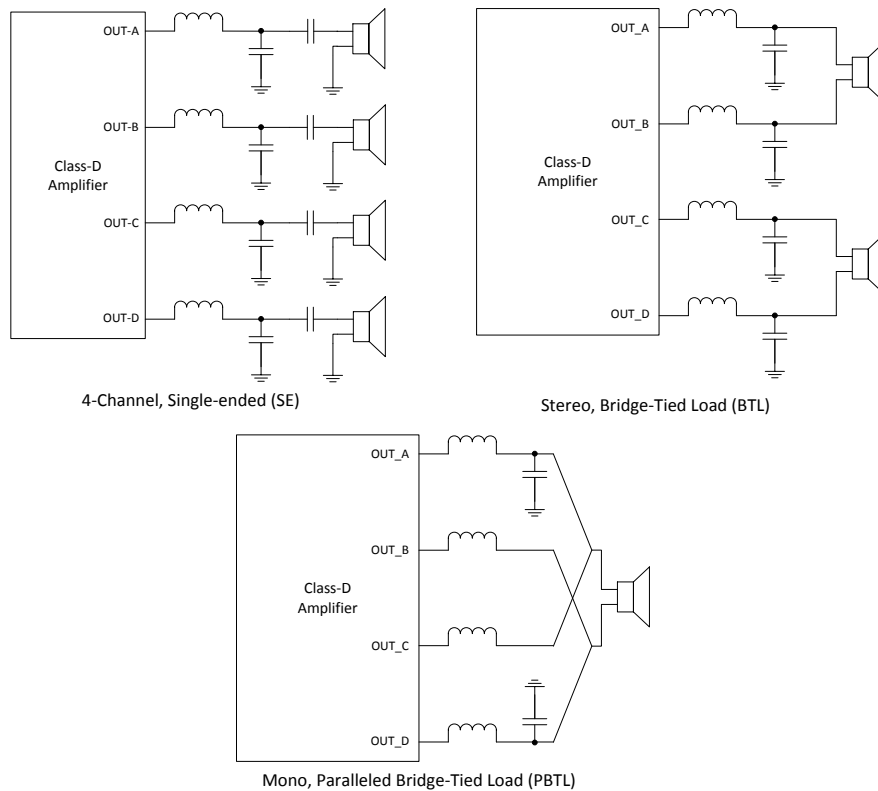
OUT-A
OUT-B
Class-D Amplifier
OUT-C
OUT-D

4-Channel, Single-ended (SE)

OUT_A
OUT_B
Class-D Amplifier
OUT_C
OUT_D

Stereo, Bridge-Tied Load (BTL)

OUT_A
OUT_B
Class-D Amplifier
OUT_C
OUT_D

Mono, Paralleled Bridge-Tied Load (PBTL)